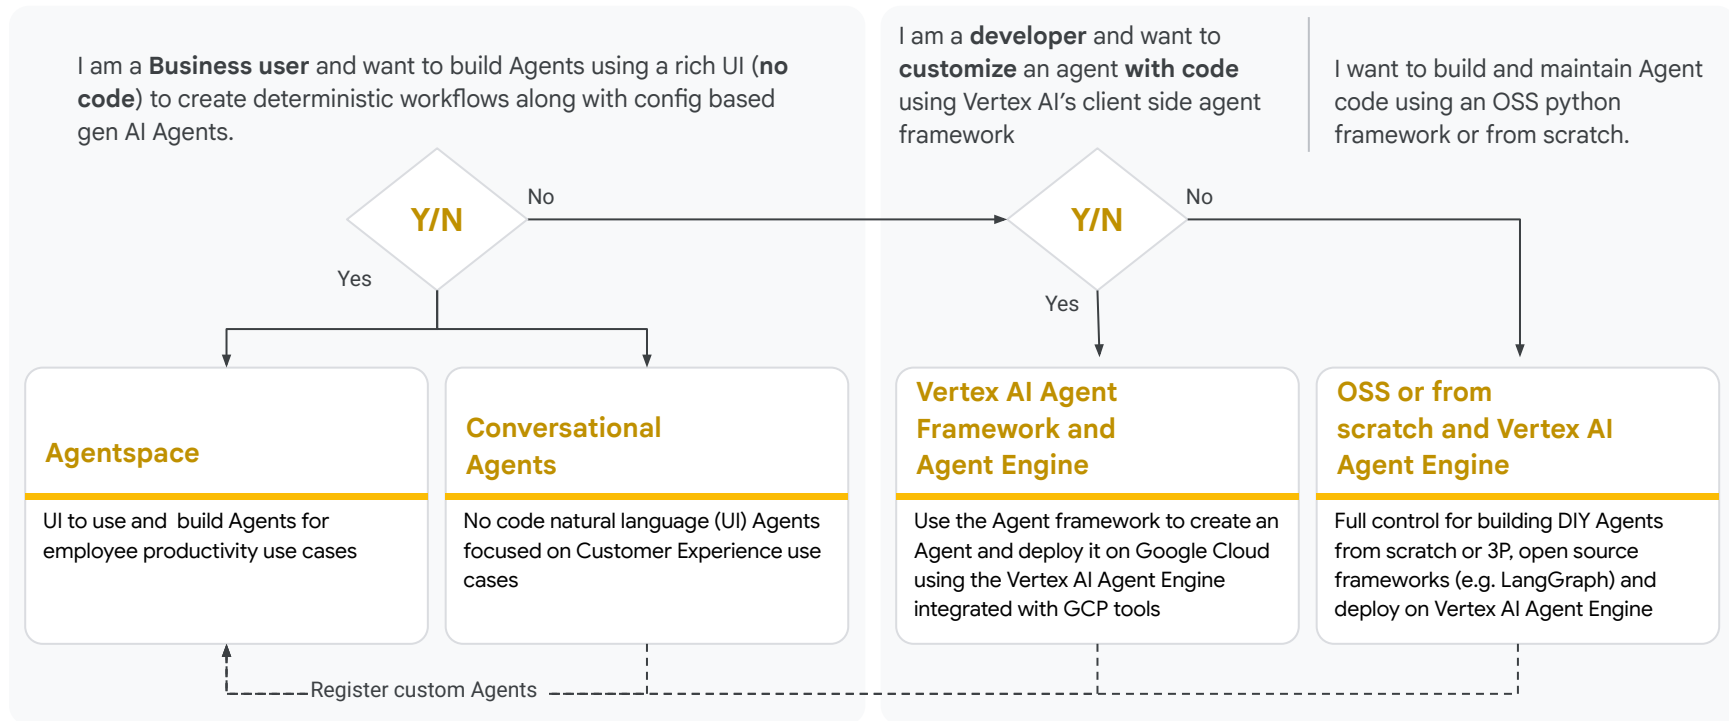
I am a **Business user** and want to build Agents using a rich UI (**no code**) to create deterministic workflows along with config based gen AI Agents.

Y/N

No

Yes

I am a **developer** and want to **customize** an agent **with code** using Vertex AI's client side agent framework

I want to build and maintain Agent code using an OSS python framework or from scratch.

Y/N

No

Yes

Agentspace

UI to use and build Agents for employee productivity use cases

Conversational Agents

No code natural language (UI) Agents focused on Customer Experience use cases

Vertex AI Agent Framework and Agent Engine

Use the Agent framework to create an Agent and deploy it on Google Cloud using the Vertex AI Agent Engine integrated with GCP tools

OSS or from scratch and Vertex AI Agent Engine

Full control for building DIY Agents from scratch or 3P, open source frameworks (e.g. LangGraph) and deploy on Vertex AI Agent Engine

Register custom Agents